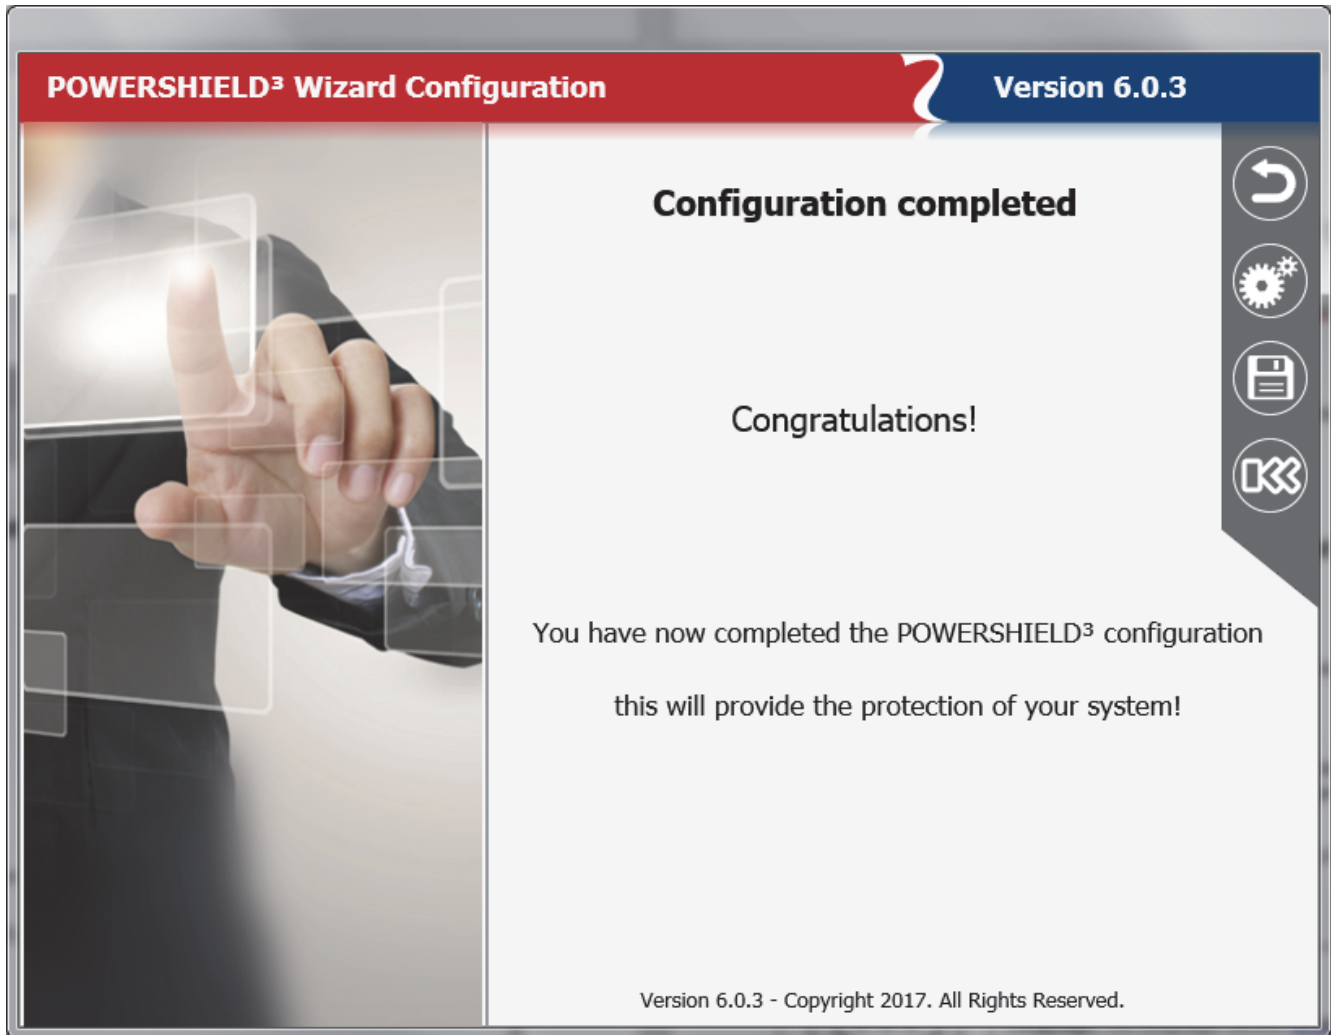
POWERSHIELD³ Wizard Configuration

Version 6.0.3

Configuration completed

Congratulations!

You have now completed the POWERSHIELD³ configuration

this will provide the protection of your system!

Version 6.0.3 - Copyright 2017. All Rights Reserved.